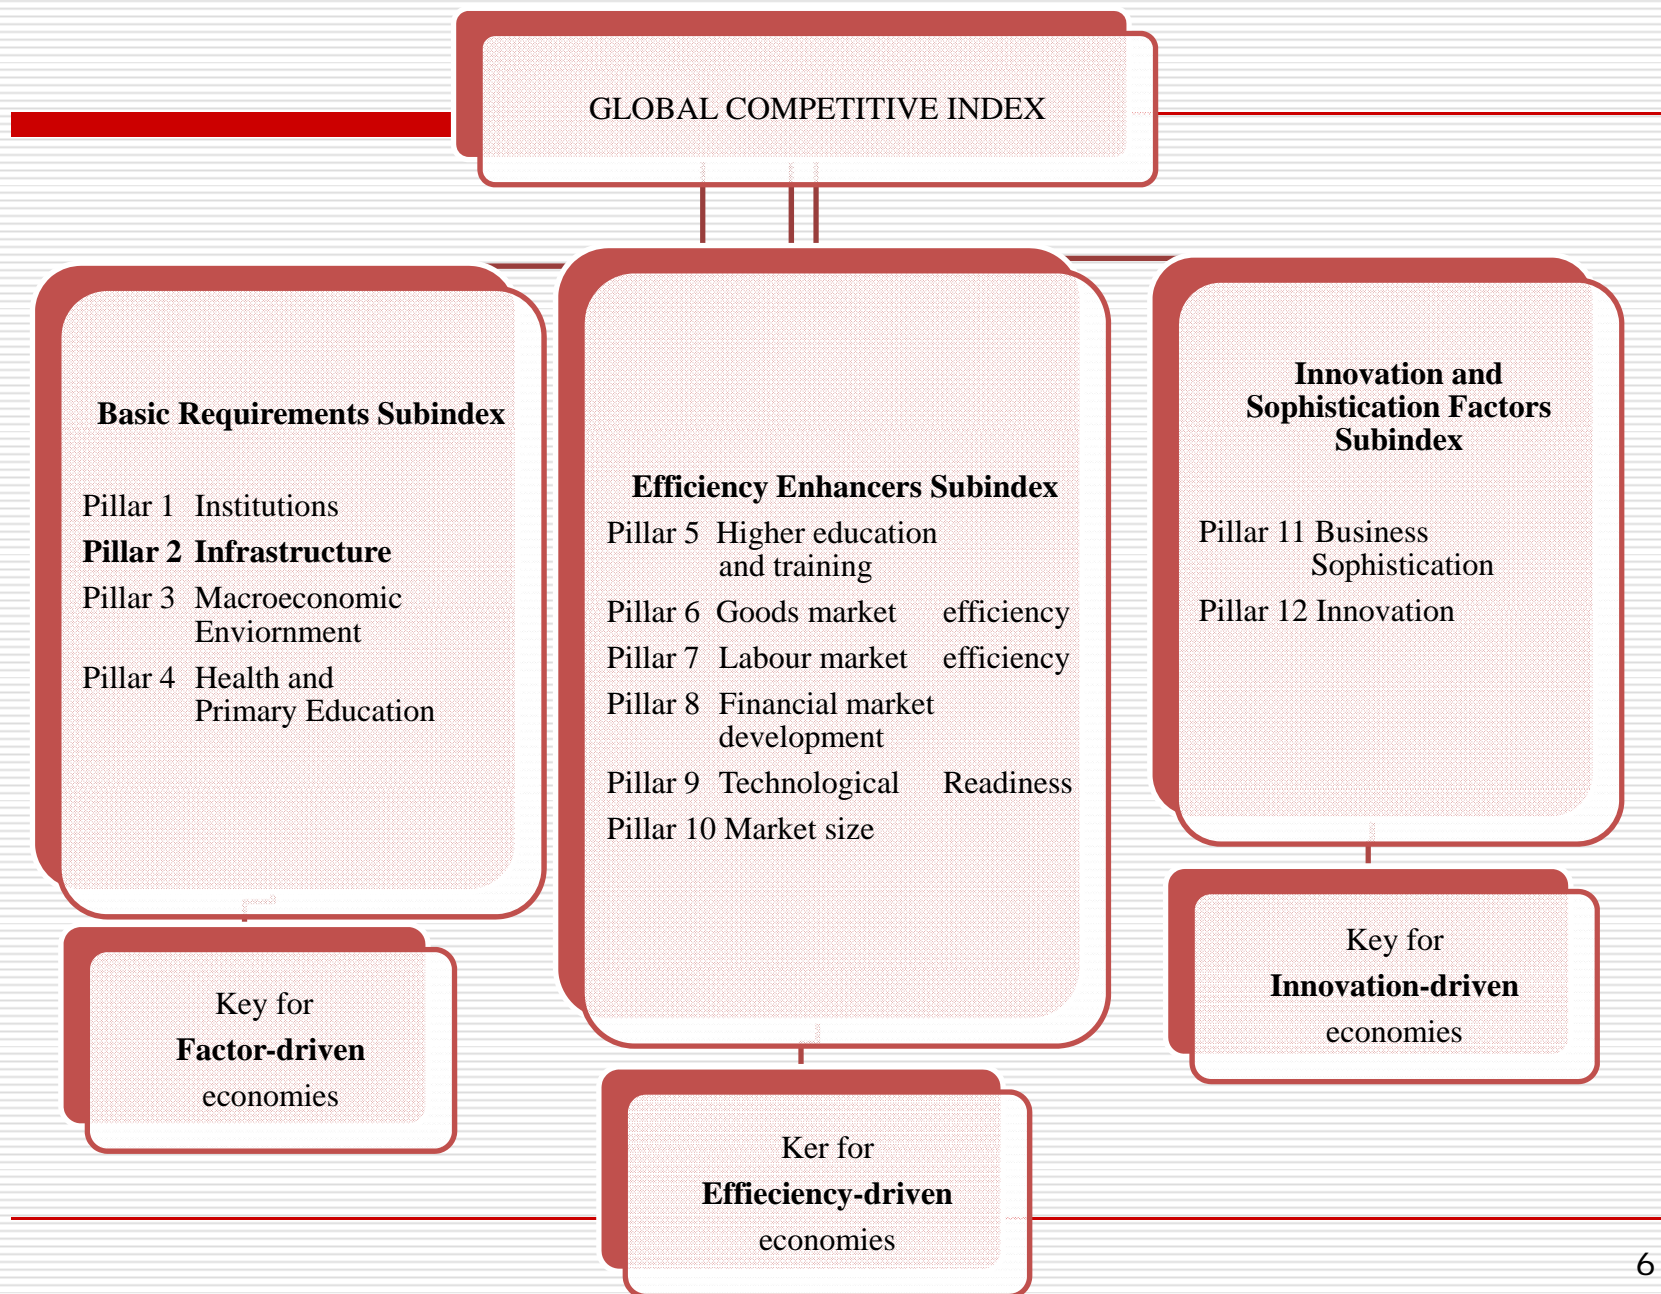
GLOBAL COMPETITIVE INDEX

Basic Requirements Subindex

Pillar 1 Institutions

**Pillar 2 Infrastructure**

Pillar 3 Macroeconomic Enviornment

Pillar 4 Health and Primary Education

Efficiency Enhancers Subindex

Pillar 5 Higher education and training

Pillar 6 Goods market efficiency

Pillar 7 Labour market efficiency

Pillar 8 Financial market development

Pillar 9 Technological Readiness

Pillar 10 Market size

Innovation and Sophistication Factors Subindex

Pillar 11 Business Sophistication

Pillar 12 Innovation

Key for **Factor-driven** economies

Ker for **Effieciency-driven** economies

Key for **Innovation-driven** economies

6